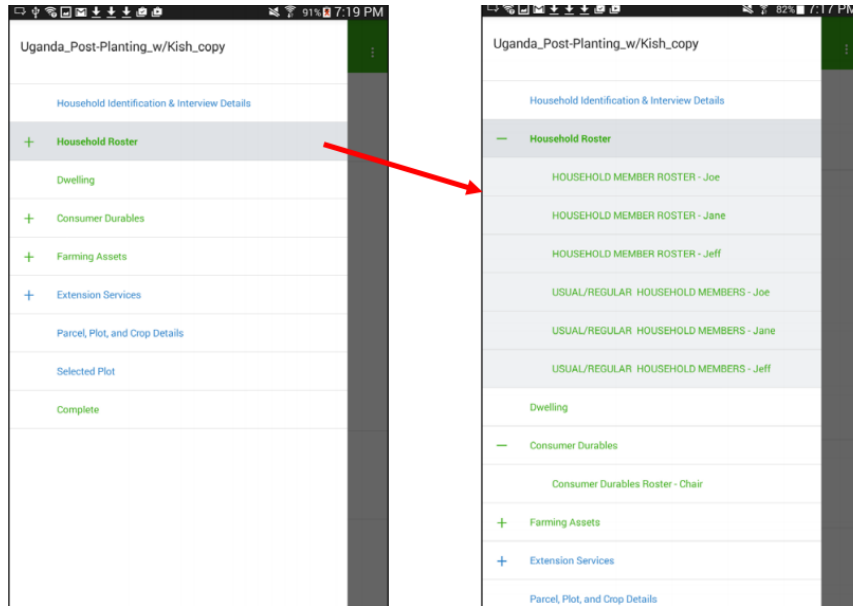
91% 7:19 PM

Uganda_Post-Planting_w/Kish_copy

Household Identification & Interview Details

+ Household Roster

Dwelling

+ Consumer Durables

+ Farming Assets

+ Extension Services

Parcel, Plot, and Crop Details

Selected Plot

Complete

82% 7:17 PM

Uganda_Post-Planting_w/Kish_copy

Household Identification & Interview Details

— Household Roster

HOUSEHOLD MEMBER ROSTER - Joe

HOUSEHOLD MEMBER ROSTER - Jane

HOUSEHOLD MEMBER ROSTER - Jeff

USUAL/REGULAR HOUSEHOLD MEMBERS - Joe

USUAL/REGULAR HOUSEHOLD MEMBERS - Jane

USUAL/REGULAR HOUSEHOLD MEMBERS - Jeff

Dwelling

— Consumer Durables

Consumer Durables Roster - Chair

+ Farming Assets

+ Extension Services

Parcel, Plot, and Crop Details